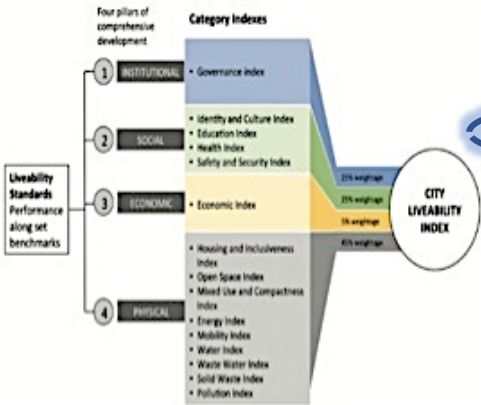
Four pillars of comprehensive development

Category Indexes

Liveability Standards
Performance along set benchmarks

1 INSTITUTIONAL
• Governance index

2 SOCIAL
• Identity and Culture Index
• Education Index
• Health Index
• Safety and Security Index

3 ECONOMIC
• Economic Index

4 PHYSICAL
• Housing and Inclusiveness Index
• Open Space Index
• Mixed Use and Compactness Index
• Energy Index
• Mobility Index
• Water Index
• Waste Water Index
• Solid Waste Index
• Pollution Index

25% weightage
25% weightage
5% weightage
45% weightage

CITY LIVEABILITY INDEX